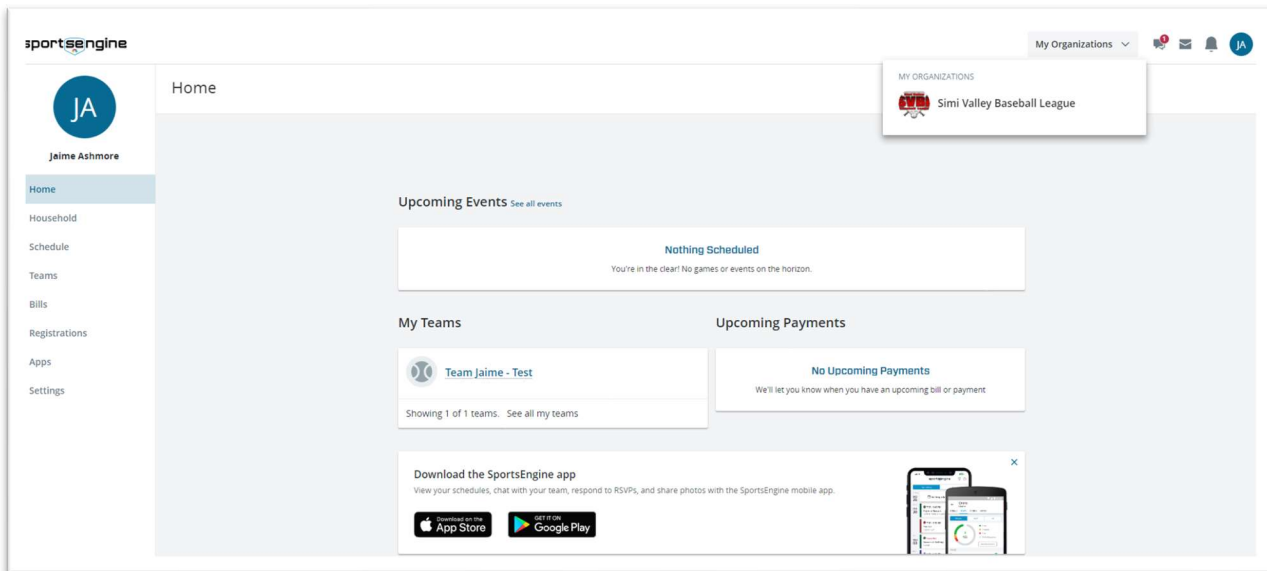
sportsengine

My Organizations

1

JA

MY ORGANIZATIONS

SVBL

Simi Valley Baseball League

JA

Jaime Ashmore

Home

Household

Schedule

Teams

Bills

Registrations

Apps

Settings

Home

Upcoming Events See all events

Nothing Scheduled

You're in the clear! No games or events on the horizon.

My Teams

Team Jaime - Test

Showing 1 of 1 teams. See all my teams

Upcoming Payments

No Upcoming Payments

We'll let you know when you have an upcoming bill or payment

Download the SportsEngine app

View your schedules, chat with your team, respond to RSVPs, and share photos with the SportsEngine mobile app.

Download on the App Store

GET IT ON Google Play

×